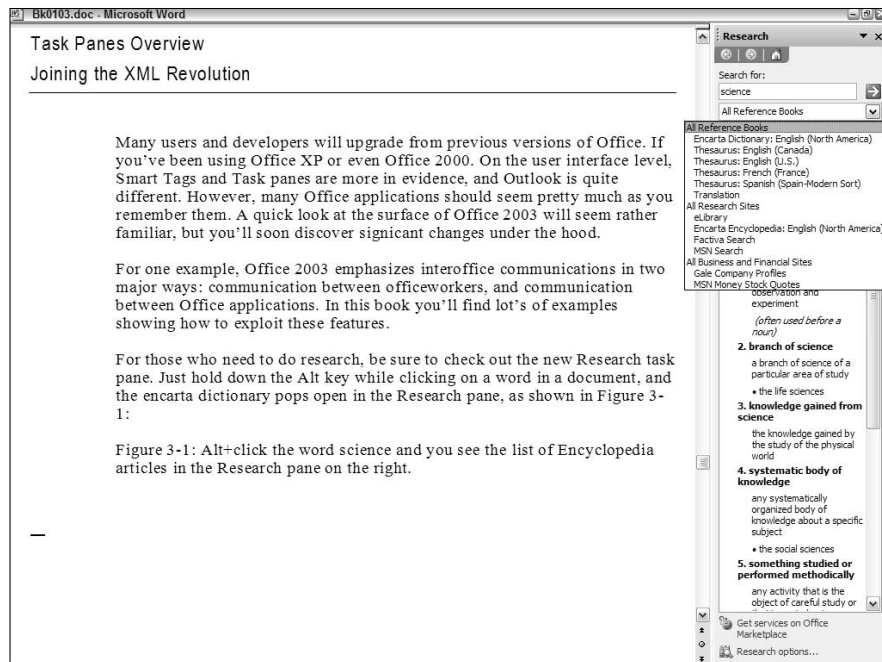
Bk0103.doc - Microsoft Word

Task Panes Overview

Joining the XML Revolution

Many users and developers will upgrade from previous versions of Office. If you've been using Office XP or even Office 2000. On the user interface level, Smart Tags and Task panes are more in evidence, and Outlook is quite different. However, many Office applications should seem pretty much as you remember them. A quick look at the surface of Office 2003 will seem rather familiar, but you'll soon discover signicant changes under the hood.

For one example, Office 2003 emphasizes interoffice communications in two major ways: communication between officeworkers, and communication between Office applications. In this book you'll find lot's of examples showing how to exploit these features.

For those who need to do research, be sure to check out the new Research task pane. Just hold down the Alt key while clicking on a word in a document, and the encarta dictionary pops open in the Research pane, as shown in Figure 3-1:

Figure 3-1: Alt+click the word science and you see the list of Encyclopedia articles in the Research pane on the right.

Research

Search for:

science

All Reference Books

All Reference Books
Encarta Dictionary: English (North America)
Thesaurus: English (Canada)
Thesaurus: English (U.S.)
Thesaurus: French (France)
Thesaurus: Spanish (Spain-Modern Sort)
Translation
All Research Sites
eLibrary
Encarta Encyclopedia: English (North America)
Factiva Search
MSN Search
All Business and Financial Sites
Gale Company Profiles
MSN Money Stock Quotes

observation and experiment

(often used before a noun)

2. branch of science

a branch of science of a particular area of study

• the life sciences

3. knowledge gained from science

the knowledge gained by the study of the physical world

4. systematic body of knowledge

any systematically organized body of knowledge about a specific subject

• the social sciences

5. something studied or performed methodically

any activity that is the object of careful study or

Get services on Office Marketplace

Research options...